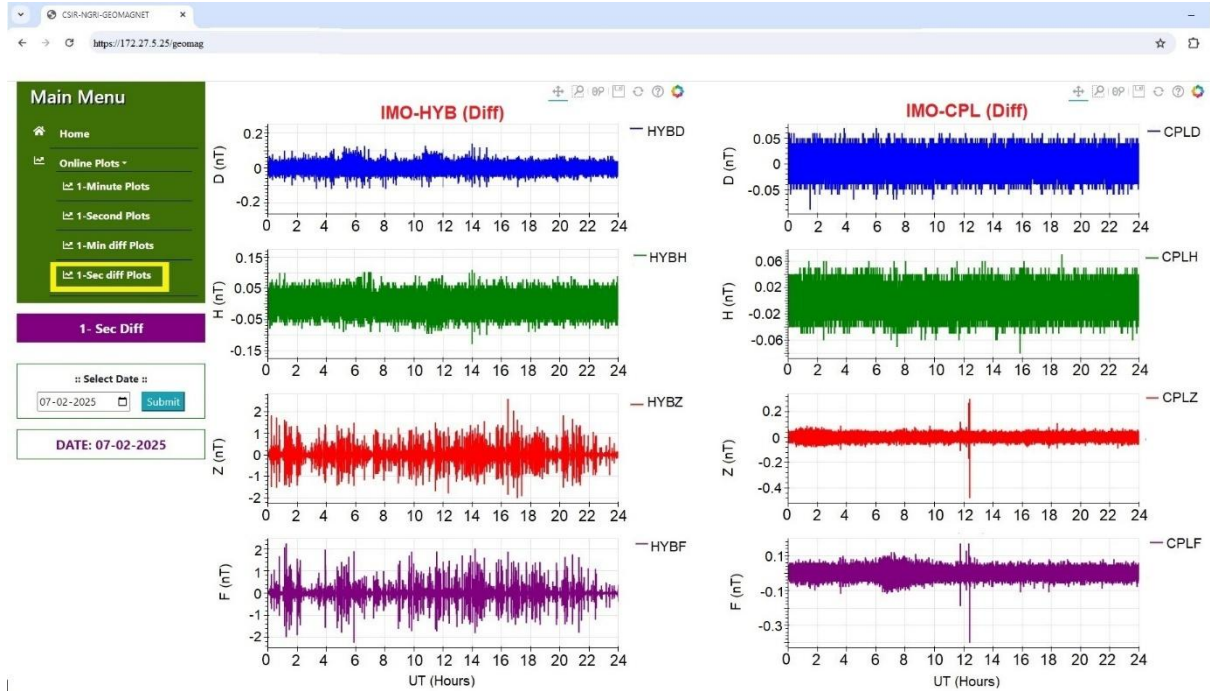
CSIR-NGRI-GEOMAGNET ×

https://172.27.5.25/geomag

Main Menu

Home

Online Plots ▾

1-Minute Plots

1-Second Plots

1-Min diff Plots

1-Sec diff Plots

1- Sec Diff

:: Select Date ::

07-02-2025

Submit

DATE: 07-02-2025

IMO-HYB (Diff)

HYBD
D (nT)
0.2
0
-0.2
0 2 4 6 8 10 12 14 16 18 20 22 24

HYBH
H (nT)
0.15
0.05
-0.05
-0.15
0 2 4 6 8 10 12 14 16 18 20 22 24

HYBZ
Z (nT)
2
1
0
-1
-2
0 2 4 6 8 10 12 14 16 18 20 22 24

HYBF
F (nT)
2
1
0
-1
-2
0 2 4 6 8 10 12 14 16 18 20 22 24
UT (Hours)

IMO-CPL (Diff)

CPLD
D (nT)
0.05
0
-0.05
0 2 4 6 8 10 12 14 16 18 20 22 24

CPLH
H (nT)
0.06
0.02
-0.02
-0.06
0 2 4 6 8 10 12 14 16 18 20 22 24

CPLZ
Z (nT)
0.2
0
-0.2
-0.4
0 2 4 6 8 10 12 14 16 18 20 22 24

CPLF
F (nT)
0.1
-0.1
-0.3
0 2 4 6 8 10 12 14 16 18 20 22 24
UT (Hours)